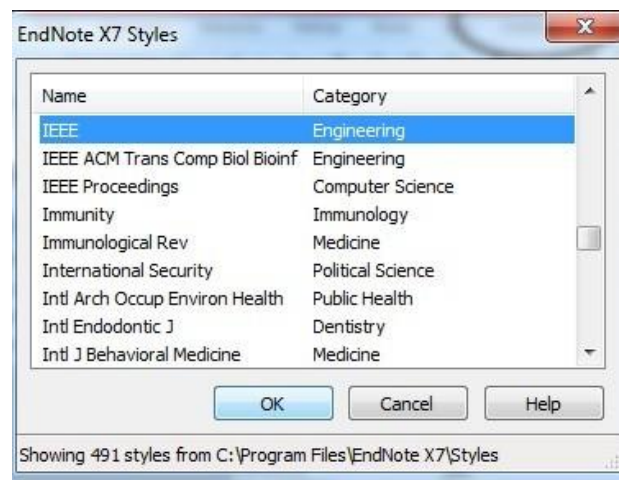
EndNote X7 Styles

| Name | Category |
|---|---|
| IEEE | Engineering |
| IEEE ACM Trans Comp Biol Bioinf | Engineering |
| IEEE Proceedings | Computer Science |
| Immunity | Immunology |
| Immunological Rev | Medicine |
| International Security | Political Science |
| Intl Arch Occup Environ Health | Public Health |
| Intl Endodontic J | Dentistry |
| Intl J Behavioral Medicine | Medicine |

OK Cancel Help

Showing 491 styles from C:\Program Files\EndNote X7\Styles